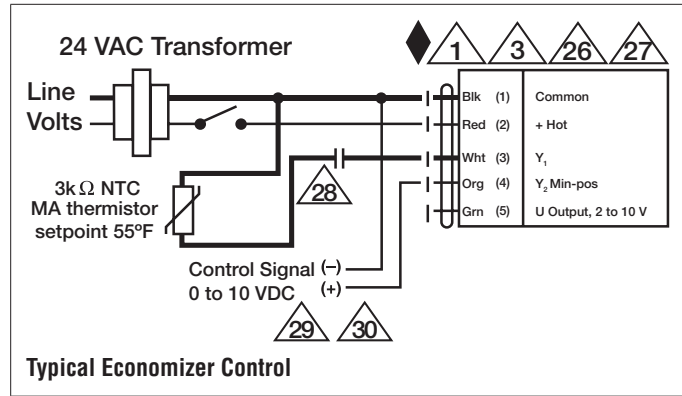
24 VAC Transformer

1 3 26 27

Line Volts

Blk (1) Common
Red (2) + Hot
Wht (3) $Y_1$
Org (4) $Y_2$ Min-pos
Grn (5) U Output, 2 to 10 V

3k $\Omega$ NTC MA thermistor setpoint 55ºF

28

Control Signal (–)
0 to 10 VDC (+)

29 30

Typical Economizer Control